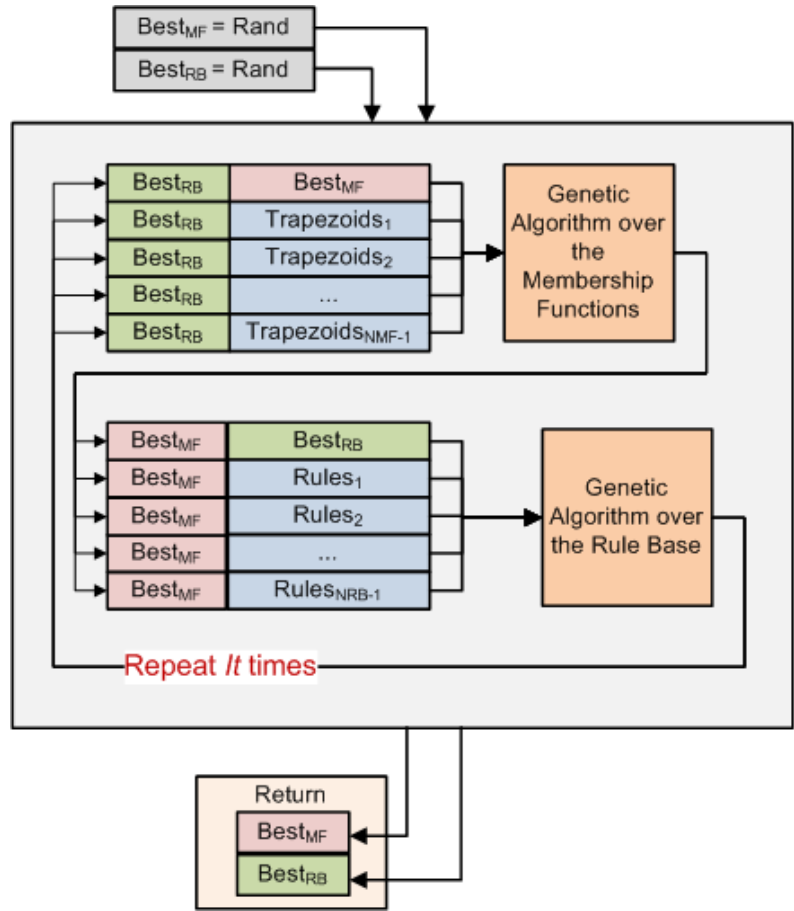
$Best_{MF}$ = Rand
$Best_{RB}$ = Rand

| | |
|---|---|
| $Best_{RB}$ | $Best_{MF}$ |
| $Best_{RB}$ | $Trapezoids_1$ |
| $Best_{RB}$ | $Trapezoids_2$ |
| $Best_{RB}$ | ... |
| $Best_{RB}$ | $Trapezoids_{NMF-1}$ |

Genetic Algorithm over the Membership Functions

| | |
|---|---|
| $Best_{MF}$ | $Best_{RB}$ |
| $Best_{MF}$ | $Rules_1$ |
| $Best_{MF}$ | $Rules_2$ |
| $Best_{MF}$ | ... |
| $Best_{MF}$ | $Rules_{NRB-1}$ |

Genetic Algorithm over the Rule Base

Repeat *It* times

Return
$Best_{MF}$
$Best_{RB}$